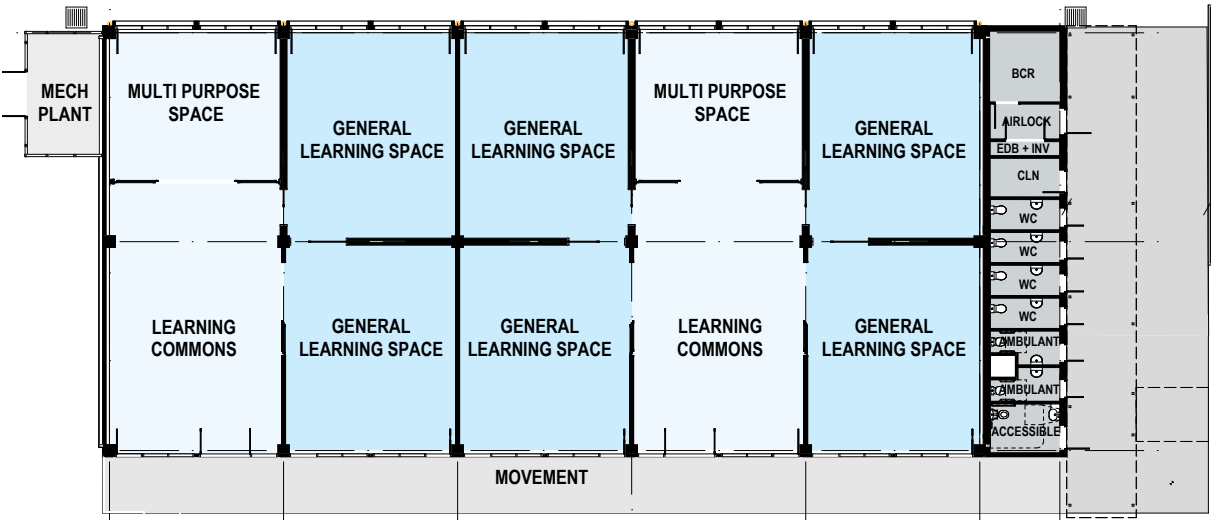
MECH PLANT

MULTI PURPOSE SPACE

GENERAL LEARNING SPACE

GENERAL LEARNING SPACE

MULTI PURPOSE SPACE

GENERAL LEARNING SPACE

BCR

AIRLOCK

EDB + INV

CLN

WC

WC

WC

WC

LEARNING COMMONS

GENERAL LEARNING SPACE

GENERAL LEARNING SPACE

LEARNING COMMONS

GENERAL LEARNING SPACE

AMBULANT

AMBULANT

ACCESSIBLE

MOVEMENT